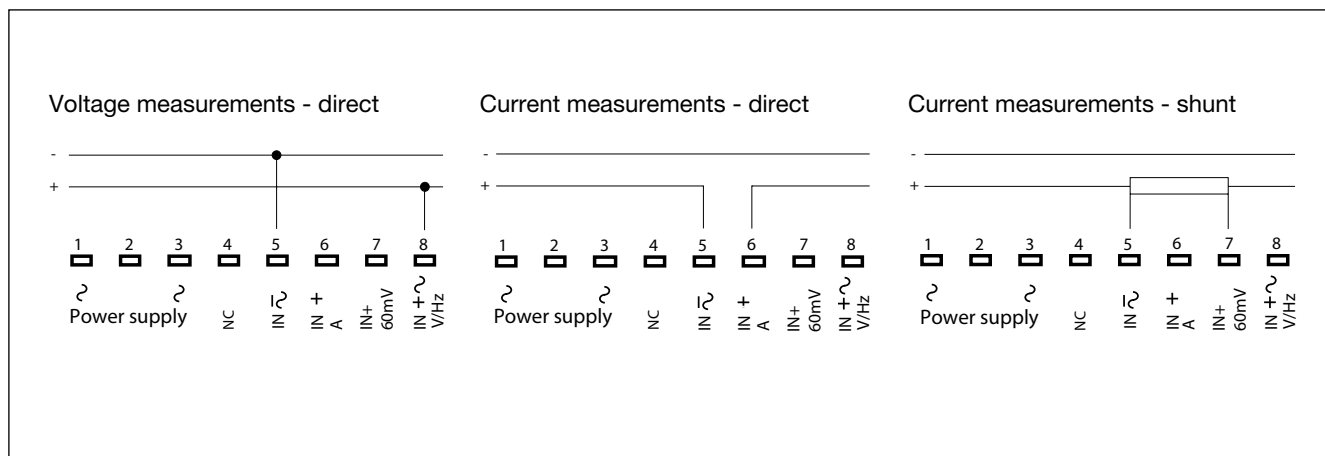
Voltage measurements - direct

-
+

1 2 3 4 5 6 7 8

~ ~
Power supply

NC

IN $\overline{\sim}$

IN + A

IN+ 60mV

IN + $\sim$ V/Hz

Current measurements - direct

-
+

1 2 3 4 5 6 7 8

~ ~
Power supply

NC

IN $\overline{\sim}$

IN + A

IN+ 60mV

IN + $\sim$ V/Hz

Current measurements - shunt

-
+

1 2 3 4 5 6 7 8

~ ~
Power supply

NC

IN $\overline{\sim}$

IN + A

IN+ 60mV

IN + $\sim$ V/Hz